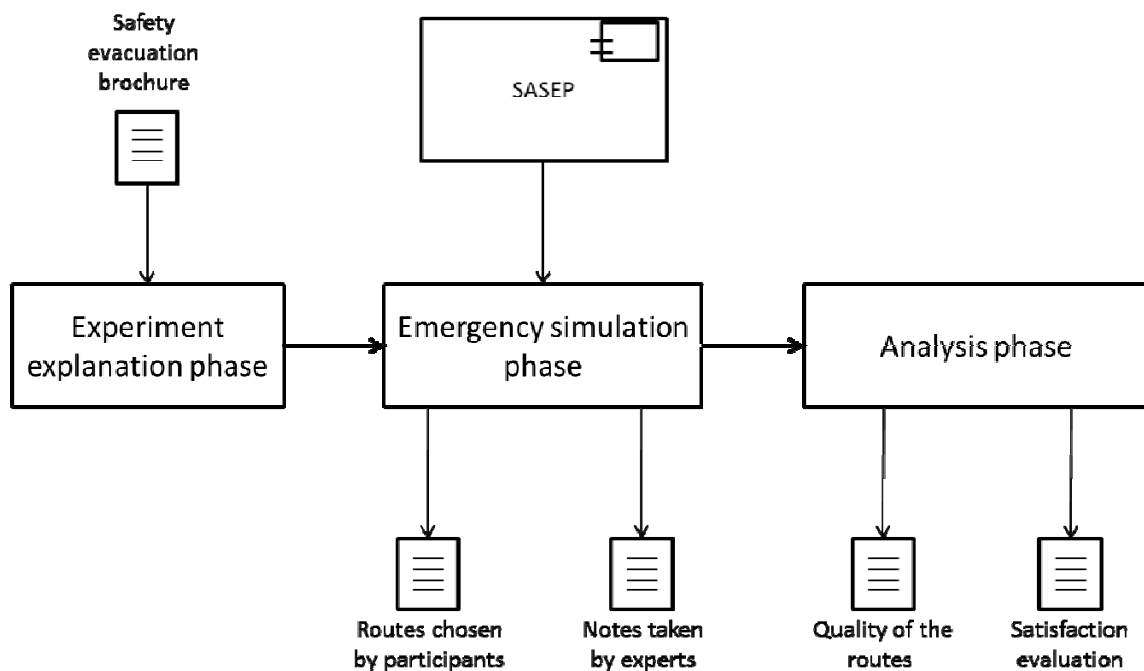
Safety evacuation brochure

SASEP

Experiment explanation phase

Emergency simulation phase

Analysis phase

Routes chosen by participants

Notes taken by experts

Quality of the routes

Satisfaction evaluation